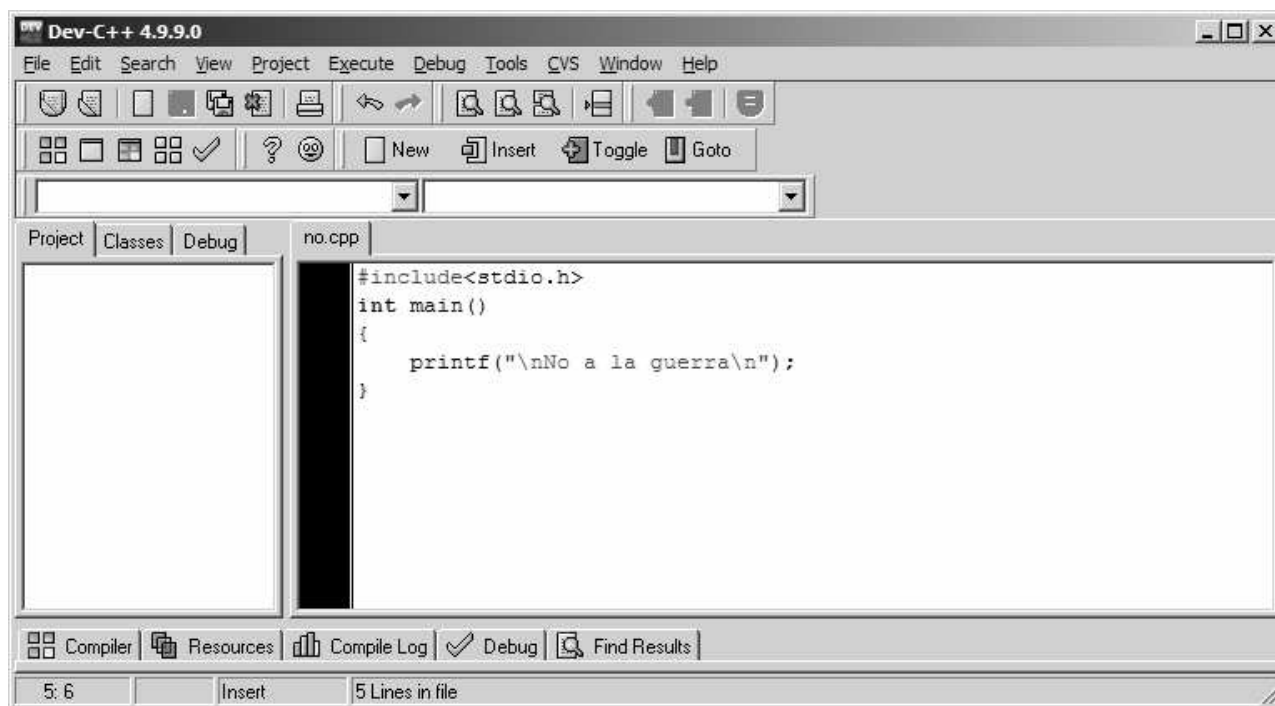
Dev-C++ 4.9.9.0

File Edit Search View Project Execute Debug Tools CVS Window Help

New Insert Toggle Goto

Project Classes Debug

no.cpp

#include<stdio.h>
int main()
{
    printf("\nNo a la guerra\n");
}

Compiler Resources Compile Log Debug Find Results

5: 6 Insert 5 Lines in file